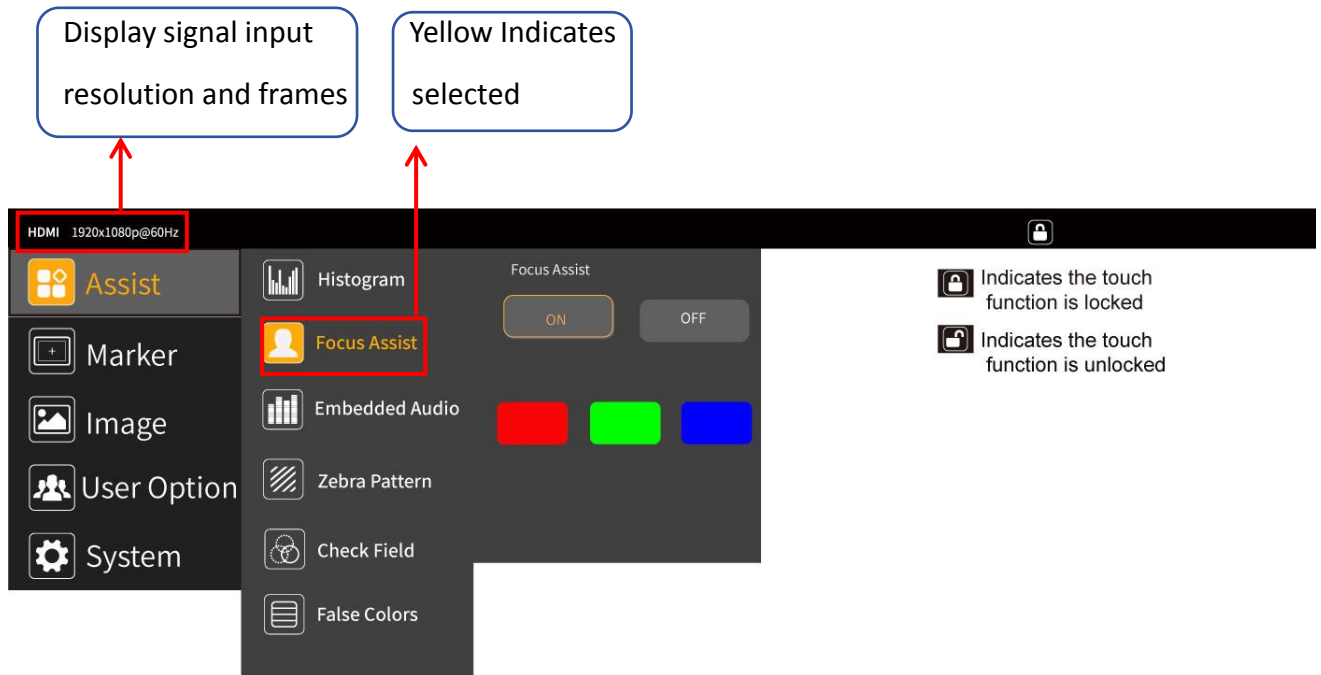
Display signal input resolution and frames

Yellow Indicates selected

HDMI 1920x1080p@60Hz

Assist
Marker
Image
User Option
System

Histogram
Focus Assist
Embedded Audio
Zebra Pattern
Check Field
False Colors

Focus Assist
ON
OFF

Indicates the touch function is locked

Indicates the touch function is unlocked